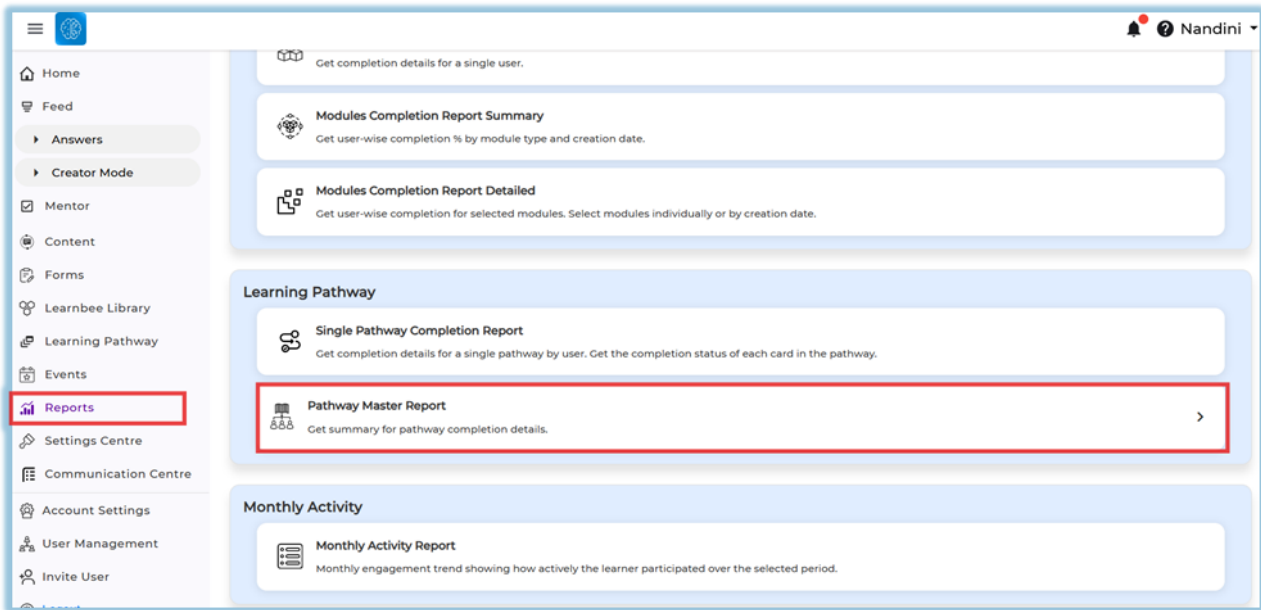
Nandini

Home
Feed
Answers
Creator Mode
Mentor
Content
Forms
Learnbee Library
Learning Pathway
Events
Reports
Settings Centre
Communication Centre
Account Settings
User Management
Invite User

Get completion details for a single user.

Modules Completion Report Summary
Get user-wise completion % by module type and creation date.

Modules Completion Report Detailed
Get user-wise completion for selected modules. Select modules individually or by creation date.

Learning Pathway

Single Pathway Completion Report
Get completion details for a single pathway by user. Get the completion status of each card in the pathway.

Pathway Master Report
Get summary for pathway completion details.

Monthly Activity

Monthly Activity Report
Monthly engagement trend showing how actively the learner participated over the selected period.